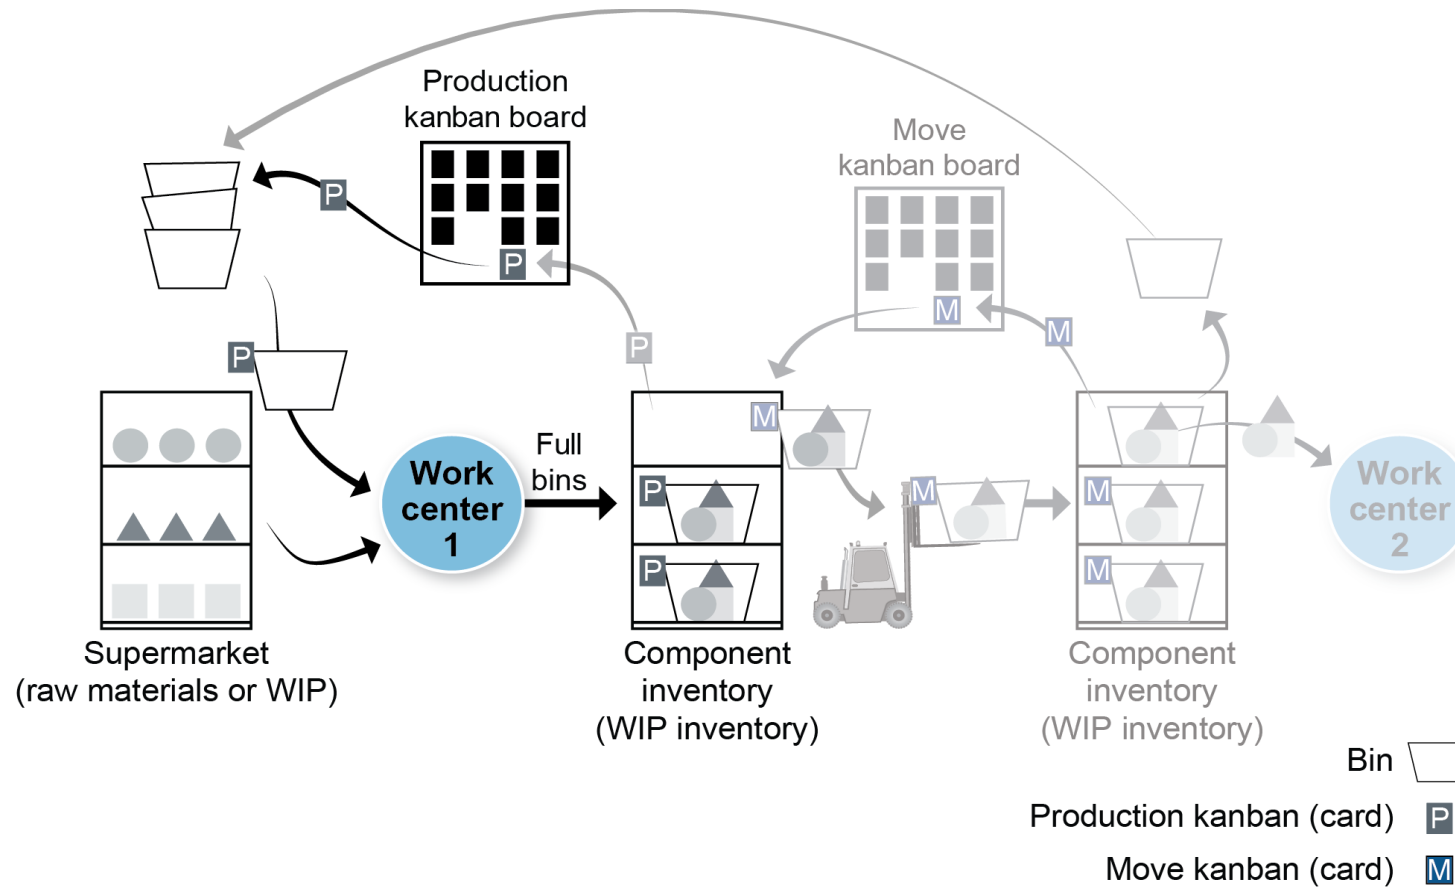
Production kanban board

P

P

Move kanban board

M

M

P

P

Supermarket (raw materials or WIP)

Work center 1

Full bins

M

P

P

Component inventory (WIP inventory)

M

M

M

M

Component inventory (WIP inventory)

Work center 2

Bin

Production kanban (card) P

Move kanban (card) M